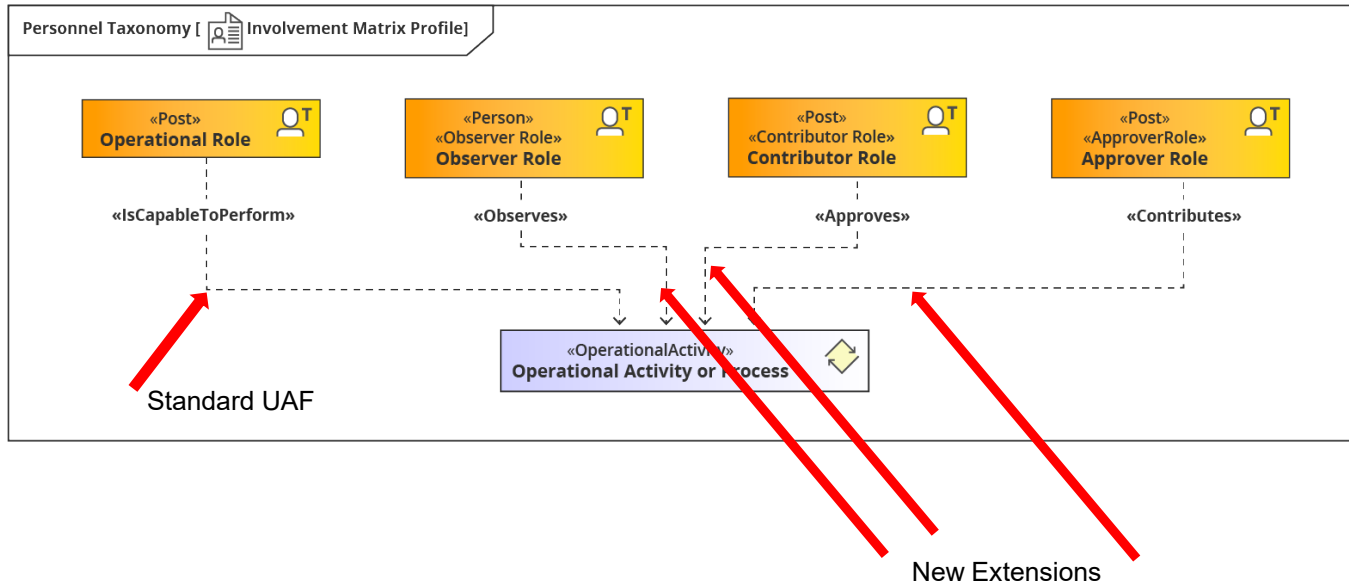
Personnel Taxonomy [ Involvement Matrix Profile]

«Post»
Operational Role

«Person»
«Observer Role»
Observer Role

«Post»
«Contributor Role»
Contributor Role

«Post»
«ApproverRole»
Approver Role

«IsCapableToPerform»

«Observes»

«Approves»

«Contributes»

«OperationalActivity»
Operational Activity or Process

Standard UAF

New Extensions